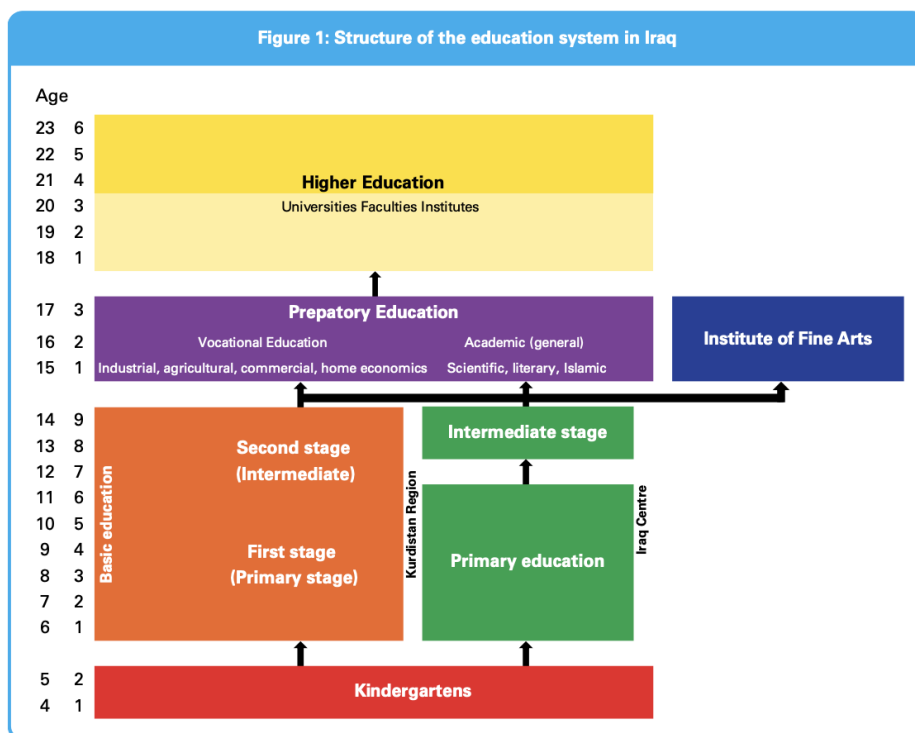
Figure 1: Structure of the education system in Iraq

Age

23 6
22 5
21 4
20 3
19 2
18 1

Higher Education
Universities Faculties Institutes

17 3
16 2
15 1

Prepatory Education
Vocational Education
Industrial, agricultural, commercial, home economics
Academic (general)
Scientific, literary, Islamic

Institute of Fine Arts

14 9
13 8
12 7
11 6
10 5
9 4
8 3
7 2
6 1

Basic education
Second stage (Intermediate)
First stage (Primary stage)
Kurdistan Region

Intermediate stage
Primary education
Iraq Centre

5 2
4 1

Kindergartens